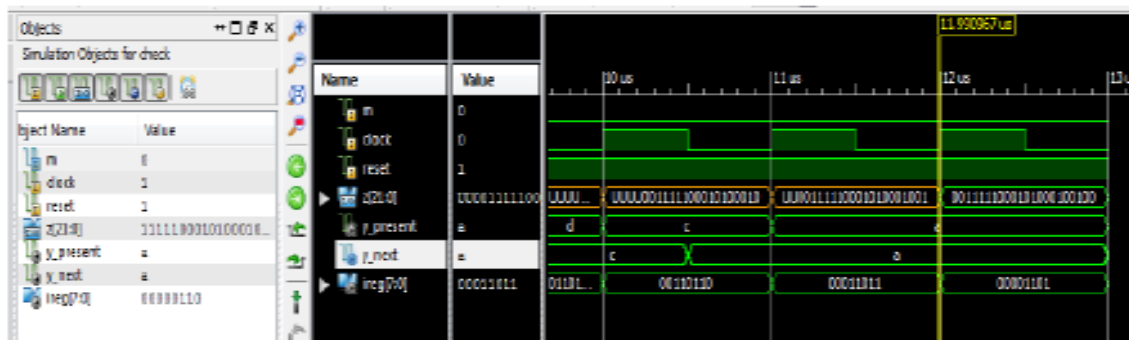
Objects
Simulation Objects for check

| Object Name | Value |
|---|---|
| m | 0 |
| clock | 1 |
| reset | 1 |
| z[21:0] | 1111100010100010... |
| y_present | a |
| y_next | a |
| ireg[7:0] | 00000110 |

11.930967 us

| Name | Value |
|---|---|
| m | 0 |
| clock | 0 |
| reset | 1 |
| z[21:0] | 0000111110 |
| y_present | e |
| y_next | e |
| ireg[7:0] | 00011011 |

10 us
11 us
12 us
13 u

UUUU...
UUUU001111100010100010
UU0011111000101001001
0011111000101000100100
d
c
e
c
a
0110...
00110110
00011011
00001101